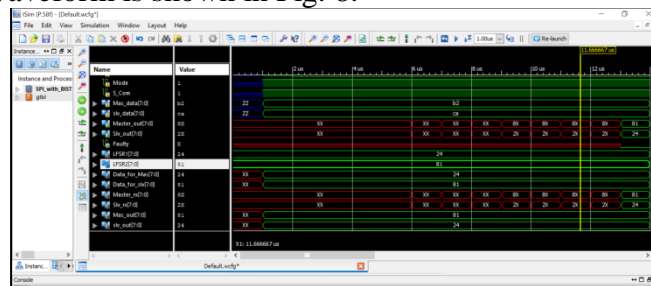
waveform is shown in Fig. 6.

ISim (P.58f) - [Default.wcfg*]
File Edit View Simulation Window Layout Help
1.00us Re-launch
Instance... Instance and Process SPI_with_BIST glbl
| Name | Value |
|---|---|
| Mode | 1 |
| S_Com | 1 |
| Mas_data[7:0] | b2 |
| Slv_data[7:0] | c6 |
| Master_out[7:0] | 8X |
| Slv_out[7:0] | 2X |
| Faulty | X |
| LFSR1[7:0] | 24 |
| LFSR2[7:0] | 81 |
| Data_for_Mas[7:0] | 24 |
| Data_for_slv[7:0] | 81 |
| Master_rx[7:0] | 8X |
| Slv_rx[7:0] | 2X |
| Mas_out[7:0] | 81 |
| slv_out[7:0] | 24 |

11.666667 us
2 us 4 us 6 us 8 us 10 us 12 us
ZZ b2 ZZ c6 XX XX XX XX 8X 8X 8X 8X 81 XX XX XX XX 2X 2X 2X 2X 24 24 81 XX 24 XX 81 XX XX XX XX 8X 8X 8X 8X 81 XX XX XX XX 2X 2X 2X 2X 24 XX 81 XX 24
X1: 11.666667 us
Instanc... Default.wcfg*
Console